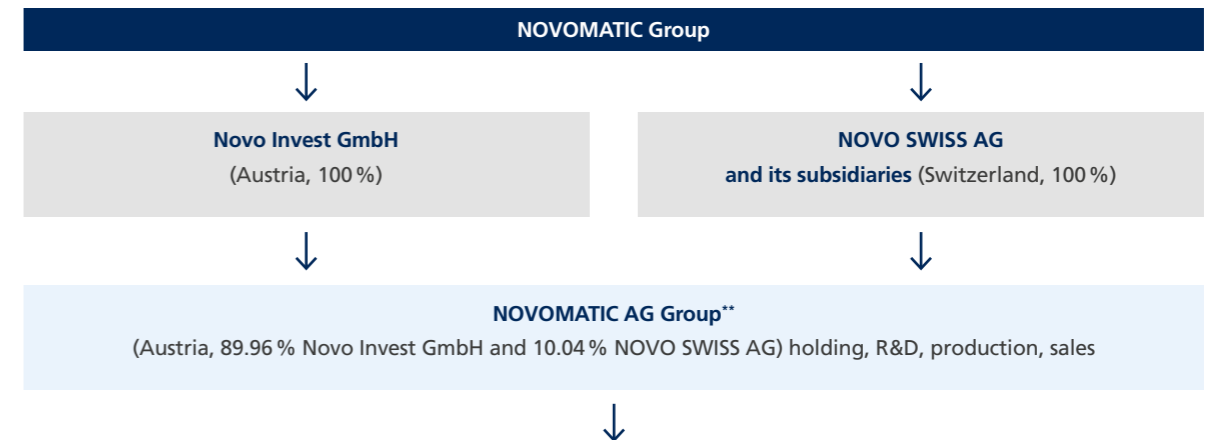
NOVOMATIC Group

Novo Invest GmbH
(Austria, 100 %)

NOVO SWISS AG
and its subsidiaries (Switzerland, 100 %)

NOVOMATIC AG Group**
(Austria, 89.96 % Novo Invest GmbH and 10.04 % NOVO SWISS AG) holding, R&D, production, sales